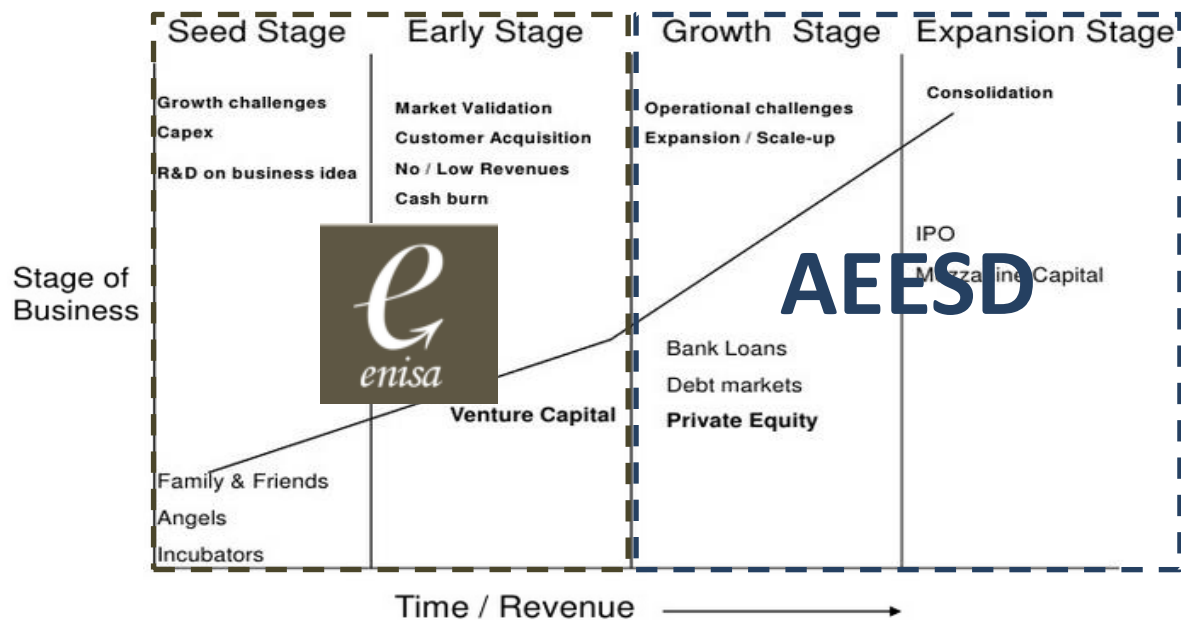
Seed Stage

Growth challenges
Capex
R&D on business idea

Family & Friends
Angels
Incubators

Early Stage

Market Validation
Customer Acquisition
No / Low Revenues
Cash burn

e
enisa

Venture Capital

Growth Stage

Operational challenges
Expansion / Scale-up

Bank Loans
Debt markets
Private Equity

Expansion Stage

Consolidation

IPO
M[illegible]z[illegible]ne Capital

AEESD

Stage of Business

Time / Revenue